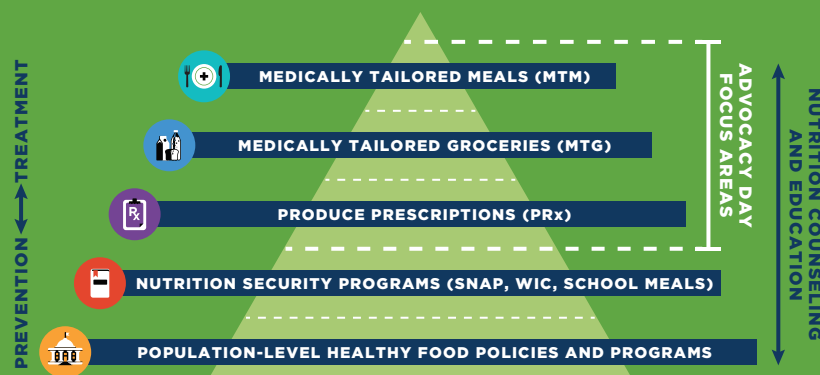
PREVENTION ↔ TREATMENT

MEDICALLY TAILORED MEALS (MTM)

MEDICALLY TAILORED GROCERIES (MTG)

PRODUCE PRESCRIPTIONS (PRx)

NUTRITION SECURITY PROGRAMS (SNAP, WIC, SCHOOL MEALS)

POPULATION-LEVEL HEALTHY FOOD POLICIES AND PROGRAMS

ADVOCACY DAY FOCUS AREAS

NUTRITION COUNSELING AND EDUCATION